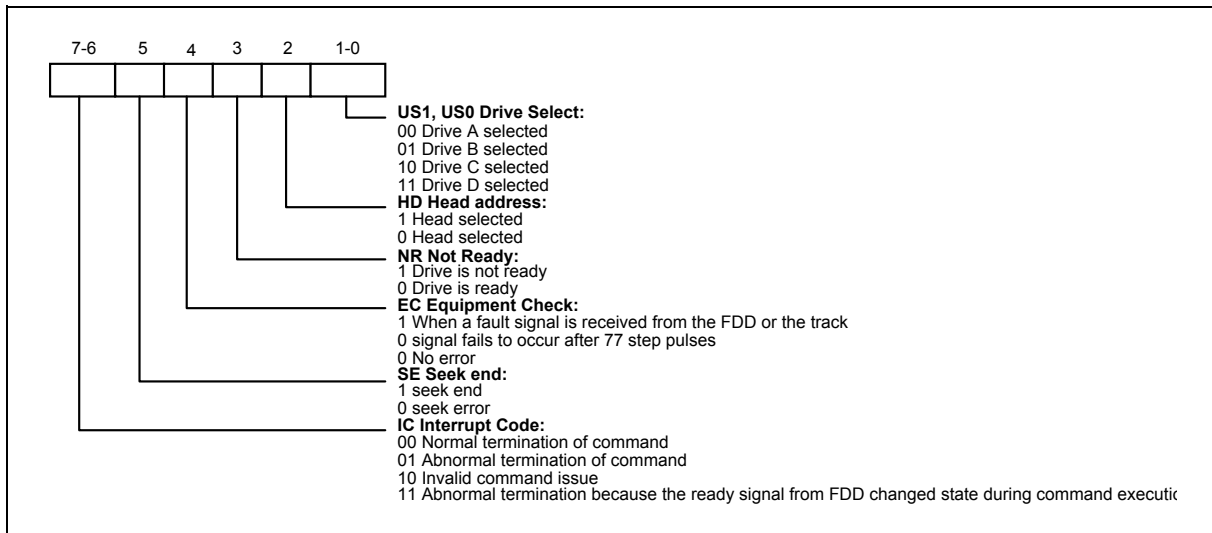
| 7-6 | 5 | 4 | 3 | 2 | 1-0 |
|---|---|---|---|---|---|
| | | | | | |

**US1, US0 Drive Select:**
00 Drive A selected
01 Drive B selected
10 Drive C selected
11 Drive D selected

**HD Head address:**
1 Head selected
0 Head selected

**NR Not Ready:**
1 Drive is not ready
0 Drive is ready

**EC Equipment Check:**
1 When a fault signal is received from the FDD or the track
0 signal fails to occur after 77 step pulses
0 No error

**SE Seek end:**
1 seek end
0 seek error

**IC Interrupt Code:**
00 Normal termination of command
01 Abnormal termination of command
10 Invalid command issue
11 Abnormal termination because the ready signal from FDD changed state during command executi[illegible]